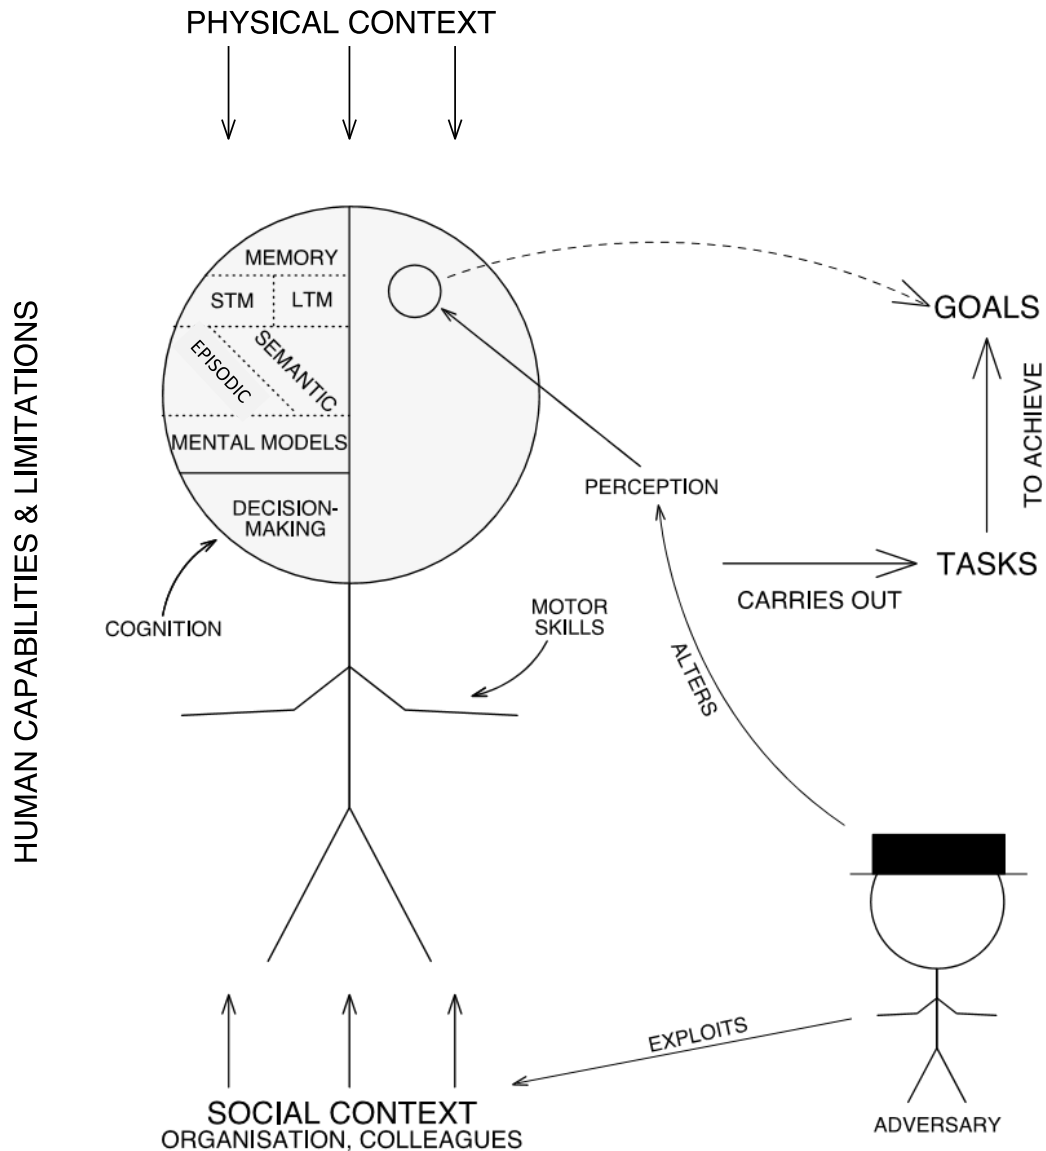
PHYSICAL CONTEXT

HUMAN CAPABILITIES & LIMITATIONS

MEMORY

STM

LTM

EPISODIC

SEMANTIC

MENTAL MODELS

DECISION-MAKING

COGNITION

MOTOR SKILLS

GOALS

TO ACHIEVE

PERCEPTION

TASKS

CARRIES OUT

ALTERS

EXPLOITS

ADVERSARY

SOCIAL CONTEXT
ORGANISATION, COLLEAGUES